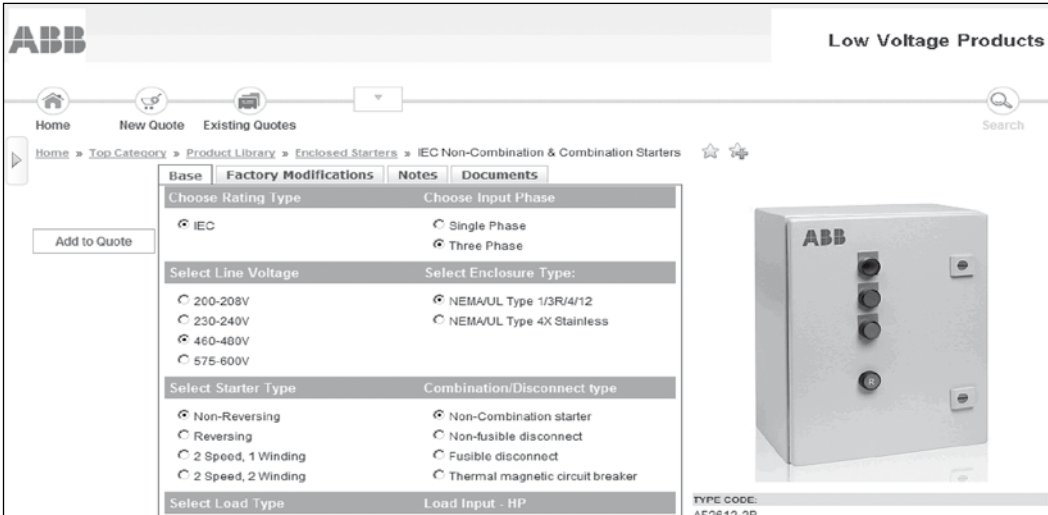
ABB

Low Voltage Products

Home New Quote Existing Quotes

Search

Home » Top Category » Product Library » Enclosed Starters » IEC Non-Combination & Combination Starters

Base | Factory Modifications | Notes | Documents

Add to Quote

| Choose Rating Type | Choose Input Phase |
|---|---|
| IEC | Single Phase<br>Three Phase |

| Select Line Voltage | Select Enclosure Type: |
|---|---|
| 200-208V<br>230-240V<br>460-480V<br>575-600V | NEMA/UL Type 1/3R/4/12<br>NEMA/UL Type 4X Stainless |

| Select Starter Type | Combination/Disconnect type |
|---|---|
| Non-Reversing<br>Reversing<br>2 Speed, 1 Winding<br>2 Speed, 2 Winding | Non-Combination starter<br>Non-fusible disconnect<br>Fusible disconnect<br>Thermal magnetic circuit breaker |

| Select Load Type | Load Input - HP |
|---|---|

ABB

R

TYPE CODE:
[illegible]